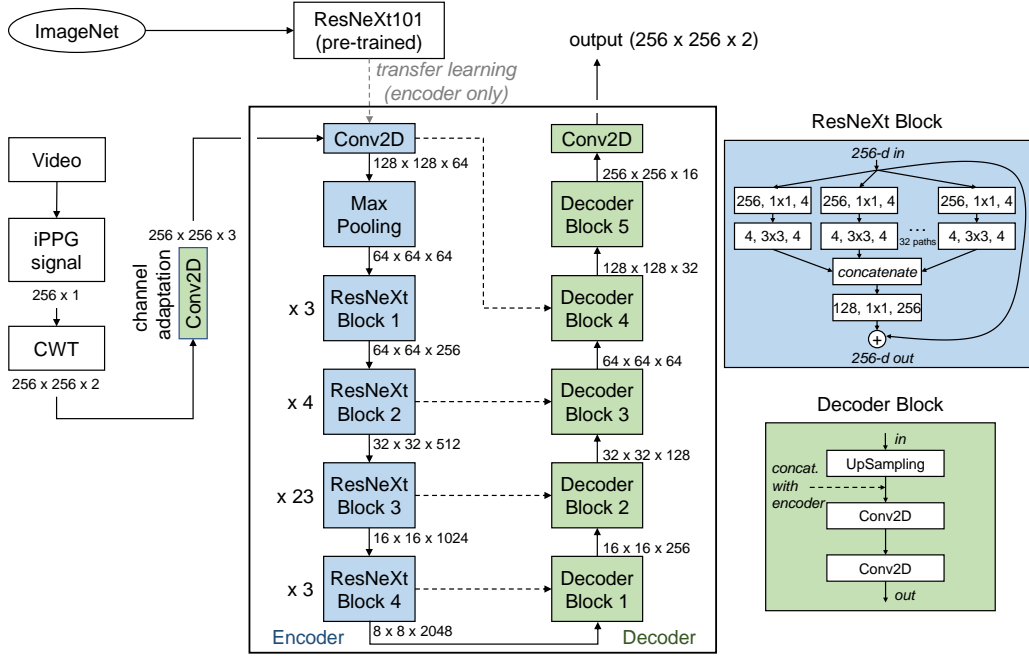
ImageNet

ResNeXt101 (pre-trained)

transfer learning (encoder only)

output (256 x 256 x 2)

Video

iPPG signal

256 x 1

CWT

256 x 256 x 2

channel adaptation

Conv2D

256 x 256 x 3

Conv2D

128 x 128 x 64

Max Pooling

64 x 64 x 64

x 3

ResNeXt Block 1

64 x 64 x 256

x 4

ResNeXt Block 2

32 x 32 x 512

x 23

ResNeXt Block 3

16 x 16 x 1024

x 3

ResNeXt Block 4

8 x 8 x 2048

Encoder

Conv2D

256 x 256 x 16

Decoder Block 5

128 x 128 x 32

Decoder Block 4

64 x 64 x 64

Decoder Block 3

32 x 32 x 128

Decoder Block 2

16 x 16 x 256

Decoder Block 1

Decoder

ResNeXt Block

256-d in

256, 1x1, 4

256, 1x1, 4

256, 1x1, 4

4, 3x3, 4

4, 3x3, 4

32 paths

4, 3x3, 4

concatenate

128, 1x1, 256

256-d out

Decoder Block

in

UpSampling

concat. with encoder

Conv2D

Conv2D

out